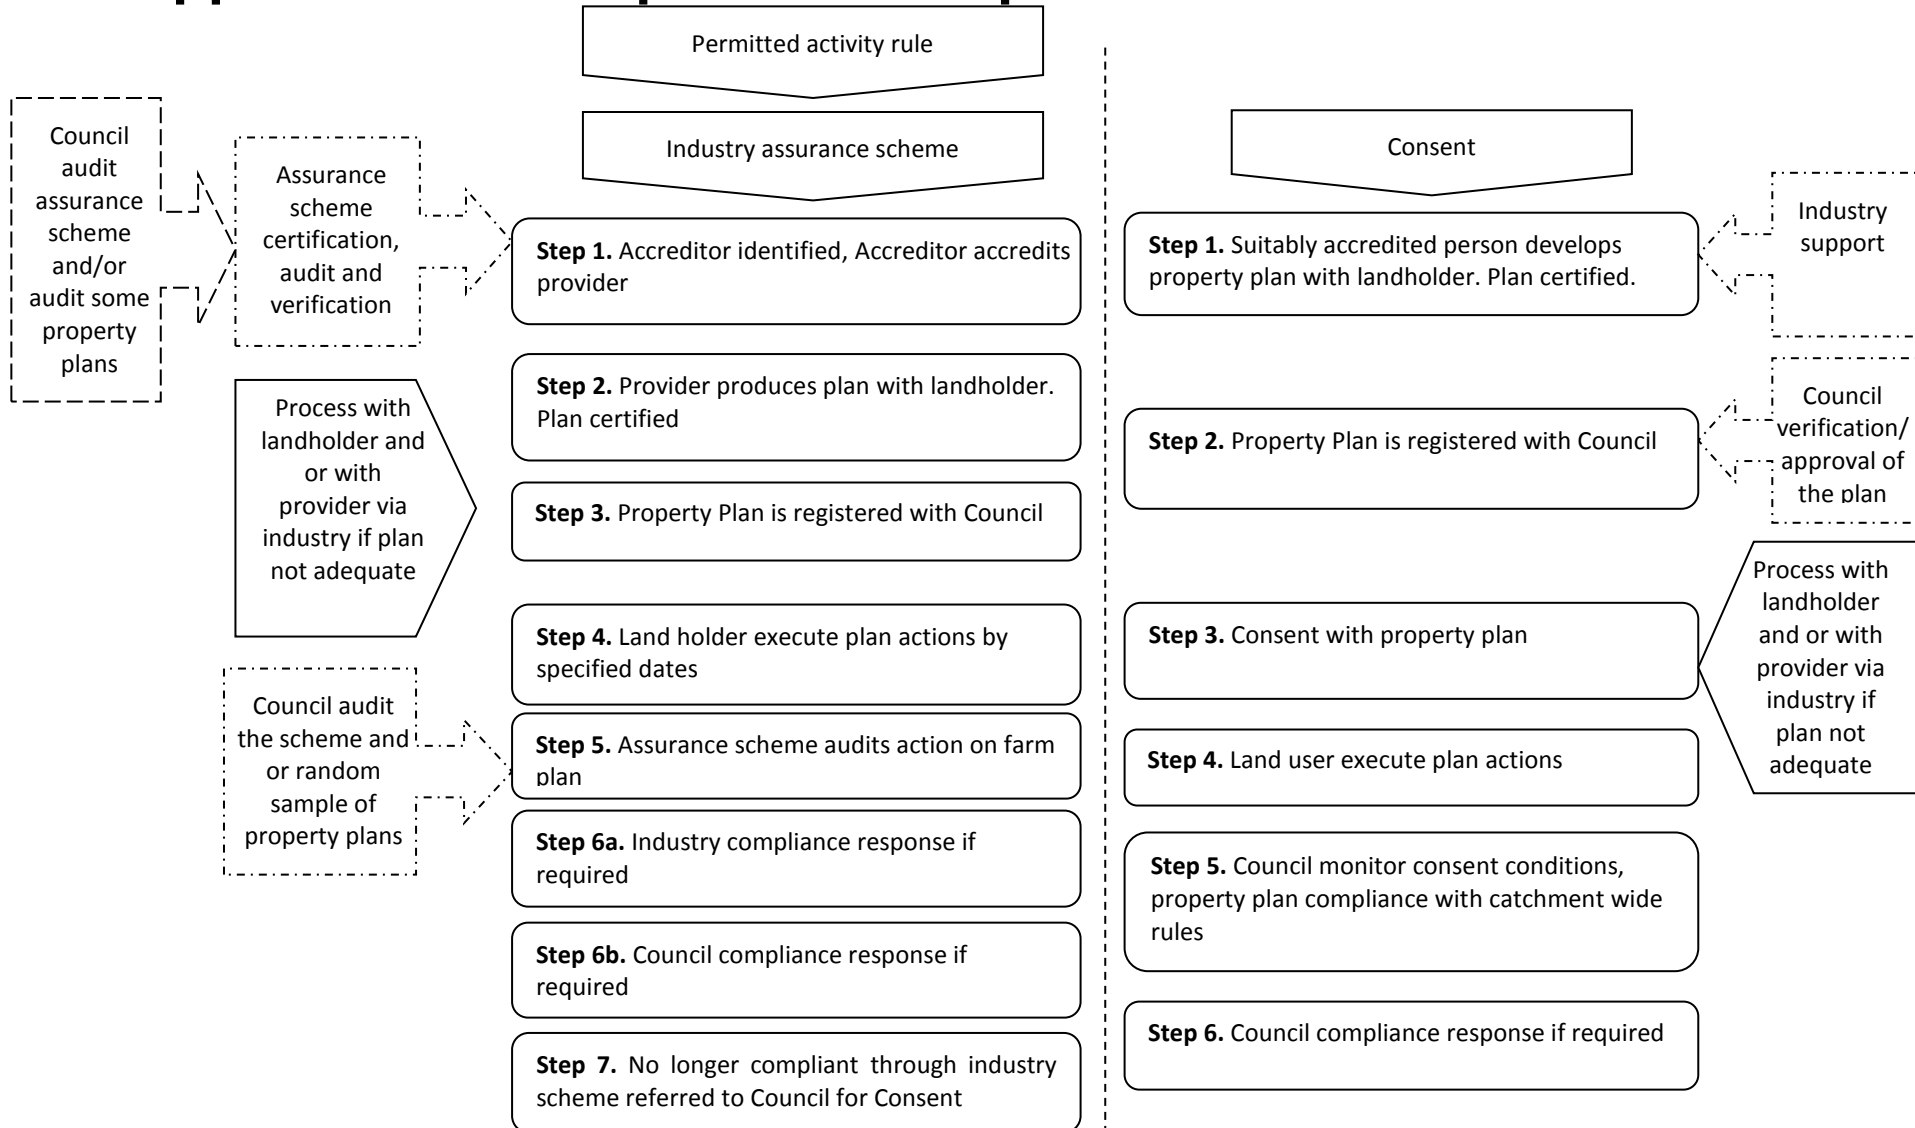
Permitted activity rule

Industry assurance scheme

Council audit assurance scheme and/or audit some property plans

Assurance scheme certification, audit and verification

**Step 1.** Accreditor identified, Accreditor accredits provider

Process with landholder and or with provider via industry if plan not adequate

**Step 2.** Provider produces plan with landholder. Plan certified

**Step 3.** Property Plan is registered with Council

**Step 4.** Land holder execute plan actions by specified dates

Council audit the scheme and or random sample of property plans

**Step 5.** Assurance scheme audits action on farm plan

**Step 6a.** Industry compliance response if required

**Step 6b.** Council compliance response if required

**Step 7.** No longer compliant through industry scheme referred to Council for Consent

Consent

Industry support

**Step 1.** Suitably accredited person develops property plan with landholder. Plan certified.

Council verification/ approval of the plan

**Step 2.** Property Plan is registered with Council

Process with landholder and or with provider via industry if plan not adequate

**Step 3.** Consent with property plan

**Step 4.** Land user execute plan actions

**Step 5.** Council monitor consent conditions, property plan compliance with catchment wide rules

**Step 6.** Council compliance response if required